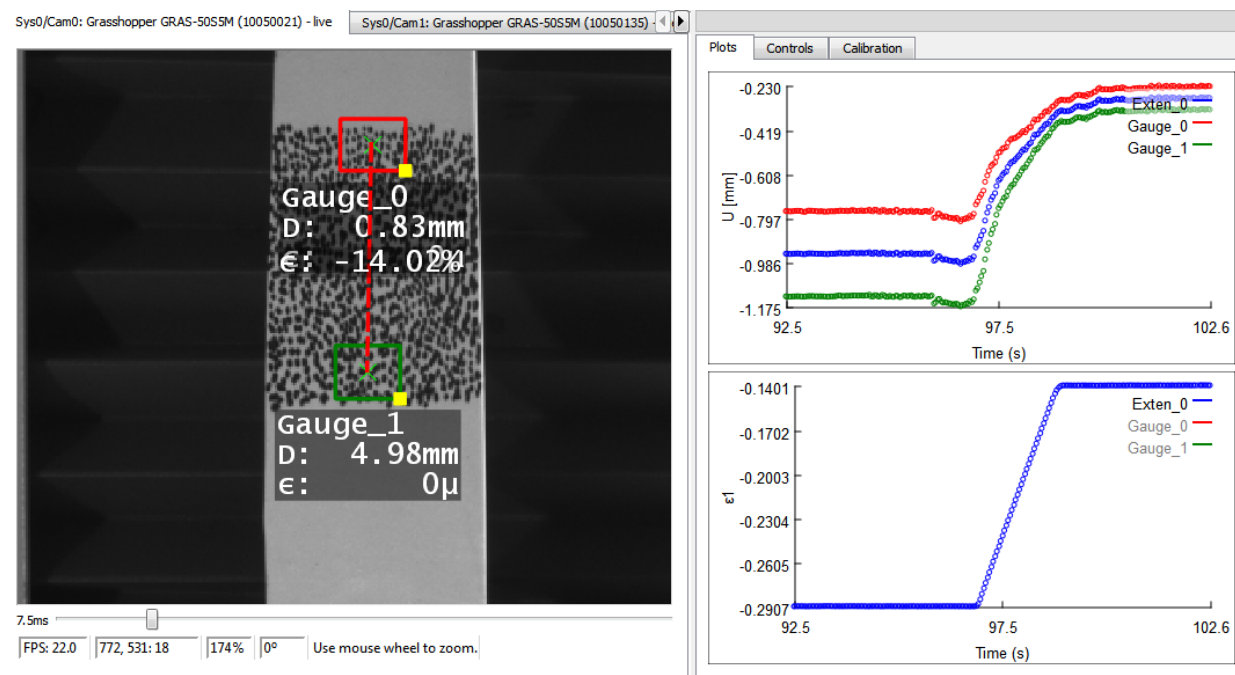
Sys0/Cam0: Grasshopper GRAS-50S5M (10050021) - live

Sys0/Cam1: Grasshopper GRAS-50S5M (10050135) -

Plots Controls Calibration

Gauge_0
D: 0.83mm
ϵ: -14.02%

Gauge_1
D: 4.98mm
ϵ: 0μ

-0.230
-0.419
-0.608
-0.797
-0.986
-1.175
U [mm]
92.5
97.5
102.6
Time (s)
Exten_0
Gauge_0
Gauge_1

-0.1401
-0.1702
-0.2003
-0.2304
-0.2605
-0.2907
ε1
92.5
97.5
102.6
Time (s)
Exten_0
Gauge_0
Gauge_1

7.5ms

FPS: 22.0 | 772, 531: 18 | 174% | 0° | Use mouse wheel to zoom.